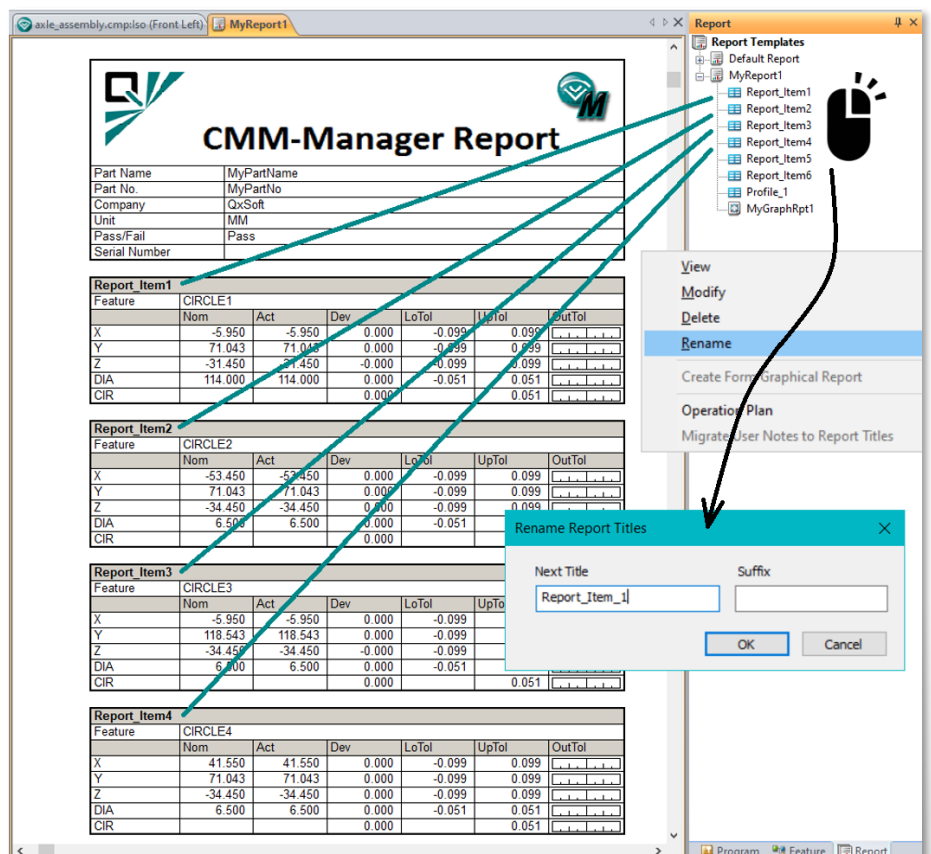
axle_assembly.cmp:Iso (Front Left) | MyReport1

CMM-Manager Report

| Part Name | MyPartName |
|---|---|
| Part No. | MyPartNo |
| Company | QxSoft |
| Unit | MM |
| Pass/Fail | Pass |
| Serial Number | |

Report_Item1

| Feature | CIRCLE1 | | | | | |
|---|---|---|---|---|---|---|
| | Nom | Act | Dev | LoTol | UpTol | OutTol |
| X | -5.950 | -5.950 | 0.000 | -0.099 | 0.099 | |
| Y | 71.043 | 71.043 | 0.000 | -0.099 | 0.099 | |
| Z | -31.450 | -31.450 | -0.000 | -0.099 | 0.099 | |
| DIA | 114.000 | 114.000 | 0.000 | -0.051 | 0.051 | |
| CIR | | | 0.000 | | 0.051 | |

Report_Item2

| Feature | CIRCLE2 | | | | | |
|---|---|---|---|---|---|---|
| | Nom | Act | Dev | LoTol | UpTol | OutTol |
| X | -53.450 | -53.450 | 0.000 | -0.099 | 0.099 | |
| Y | 71.043 | 71.043 | 0.000 | -0.099 | 0.099 | |
| Z | -34.450 | -34.450 | 0.000 | -0.099 | 0.099 | |
| DIA | 6.500 | 6.500 | 0.000 | -0.051 | | |
| CIR | | | 0.000 | | | |

Report_Item3

| Feature | CIRCLE3 | | | | | |
|---|---|---|---|---|---|---|
| | Nom | Act | Dev | LoTol | UpTol | |
| X | -5.950 | -5.950 | 0.000 | -0.099 | | |
| Y | 118.543 | 118.543 | 0.000 | -0.099 | | |
| Z | -34.450 | -34.450 | -0.000 | -0.099 | | |
| DIA | 6.500 | 6.500 | 0.000 | -0.051 | | |
| CIR | | | 0.000 | | 0.051 | |

Report_Item4

| Feature | CIRCLE4 | | | | | |
|---|---|---|---|---|---|---|
| | Nom | Act | Dev | LoTol | UpTol | OutTol |
| X | 41.550 | 41.550 | 0.000 | -0.099 | 0.099 | |
| Y | 71.043 | 71.043 | 0.000 | -0.099 | 0.099 | |
| Z | -34.450 | -34.450 | 0.000 | -0.099 | 0.099 | |
| DIA | 6.500 | 6.500 | 0.000 | -0.051 | 0.051 | |
| CIR | | | 0.000 | | 0.051 | |

Report
Report Templates
Default Report
MyReport1
Report_Item1
Report_Item2
Report_Item3
Report_Item4
Report_Item5
Report_Item6
Profile_1
MyGraphRpt1

View
Modify
Delete
Rename
Create Form Graphical Report
Operation Plan
Migrate User Notes to Report Titles

Rename Report Titles
Next Title
Suffix
Report_Item_1
OK
Cancel

Program Feature Report